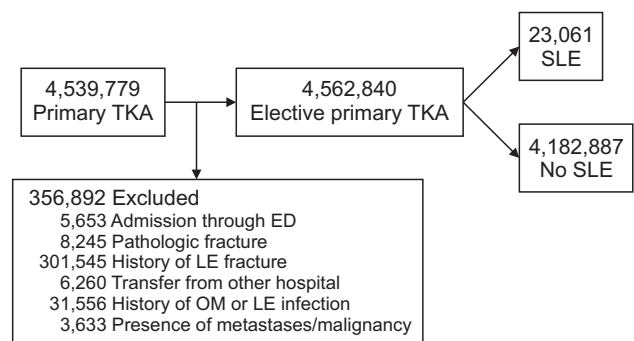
4,539,779
Primary TKA

4,562,840
Elective primary TKA

23,061
SLE

4,182,887
No SLE

356,892 Excluded
5,653 Admission through ED
8,245 Pathologic fracture
301,545 History of LE fracture
6,260 Transfer from other hospital
31,556 History of OM or LE infection
3,633 Presence of metastases/malignancy